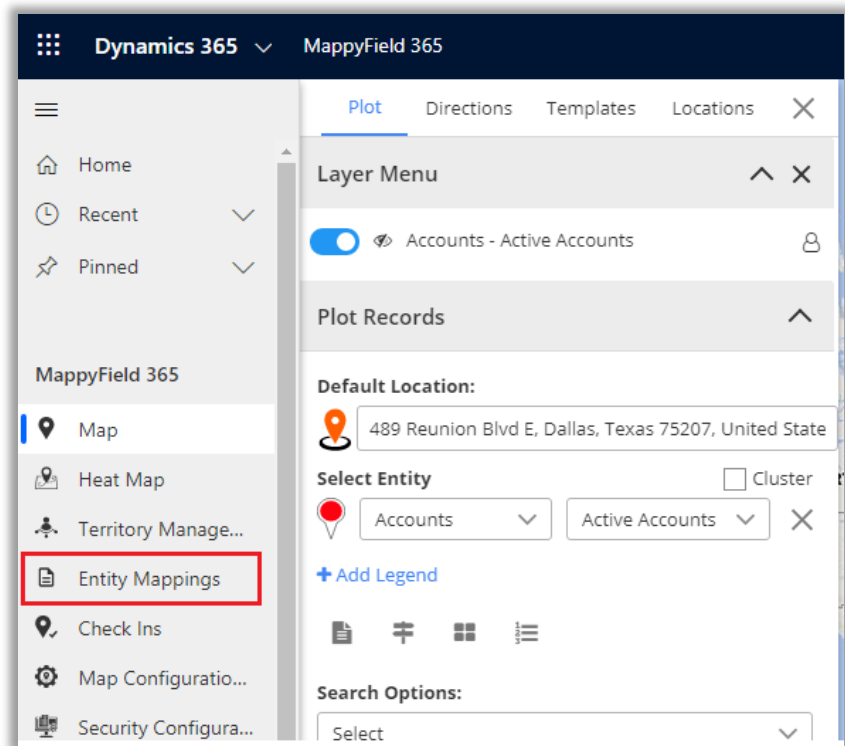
Dynamics 365 MappyField 365

Home
Recent
Pinned

MappyField 365
Map
Heat Map
Territory Manage...
Entity Mappings
Check Ins
Map Configuratio...
Security Configura...

Plot Directions Templates Locations

Layer Menu

Accounts - Active Accounts

Plot Records

Default Location:
489 Reunion Blvd E, Dallas, Texas 75207, United State

Select Entity
Cluster
Accounts
Active Accounts

+ Add Legend

Search Options:
Select